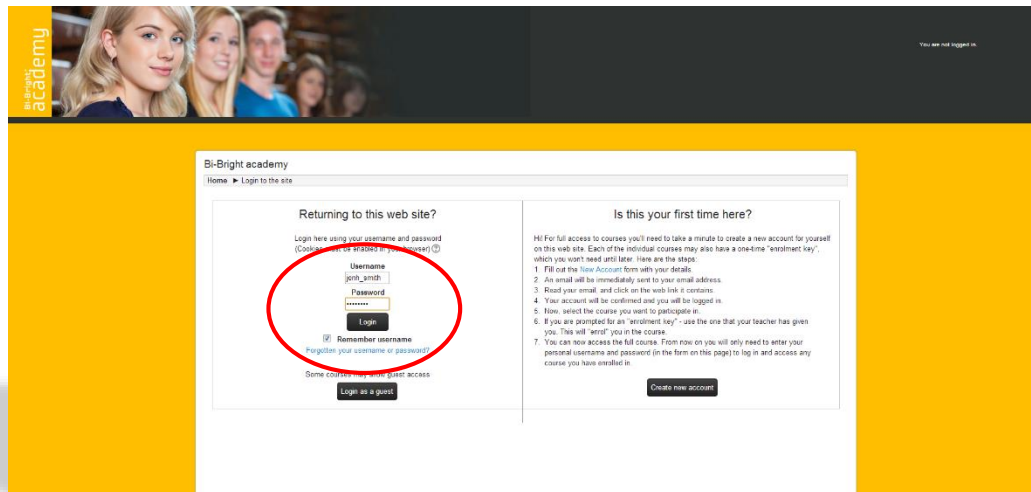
Bi-Bright academy

You are not logged in.

Bi-Bright academy

Home ► Login to the site

Returning to this web site?

Login here using your username and password
(Cookies must be enabled in your browser) ⓘ

Username
jonh_smith

Password
••••••••

Login

☑ Remember username

Forgotten your username or password?

Some courses may allow guest access

Login as a guest

Is this your first time here?

Hi! For full access to courses you'll need to take a minute to create a new account for yourself on this web site. Each of the individual courses may also have a one-time "enrolment key", which you won't need until later. Here are the steps:

1. Fill out the New Account form with your details.
2. An email will be immediately sent to your email address.
3. Read your email, and click on the web link it contains.
4. Your account will be confirmed and you will be logged in.
5. Now, select the course you want to participate in.
6. If you are prompted for an "enrolment key" - use the one that your teacher has given you. This will "enrol" you in the course.
7. You can now access the full course. From now on you will only need to enter your personal username and password (in the form on this page) to log in and access any course you have enrolled in.

Create new account